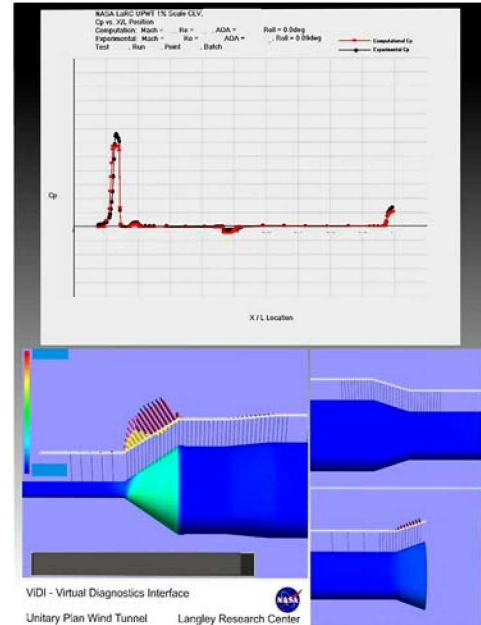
NASA LaRC UPWT 1% Scale CLV,
Cp vs. X/L Position
Computation: Mach = , Re = , AOA = , Roll = 0.0deg
Experimental: Mach = , Re = , AOA = , Roll = 0.0deg
Test , Run , Point , Batch

Computational Cp
Experimental Cp

Cp

X / L Location

ViDI - Virtual Diagnostics Interface
Unitary Plan Wind Tunnel
Langley Research Center
NASA